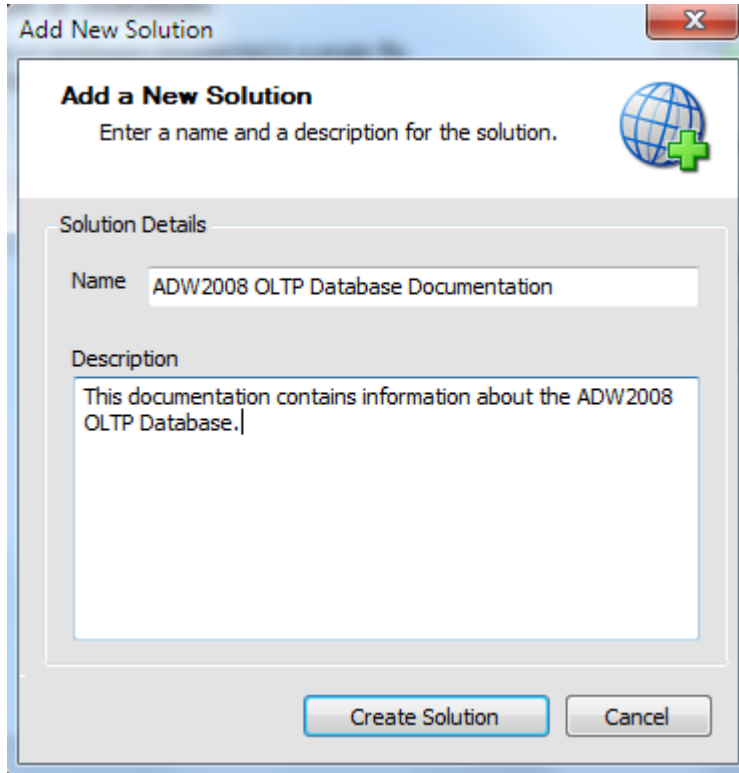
Add New Solution

Add a New Solution

Enter a name and a description for the solution.

Solution Details

Name ADW2008 OLTP Database Documentation

Description

This documentation contains information about the ADW2008 OLTP Database.

Create Solution

Cancel